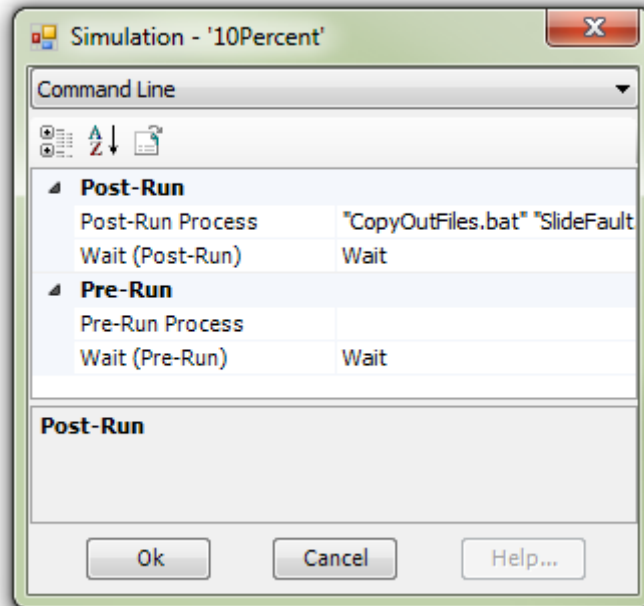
Simulation - '10Percent'

Command Line

Post-Run

| | |
|---|---|
| Post-Run Process | "CopyOutFiles.bat" "SlideFault |
| Wait (Post-Run) | Wait |

Pre-Run

| | |
|---|---|
| Pre-Run Process | |
| Wait (Pre-Run) | Wait |

Post-Run

Ok
Cancel
Help...